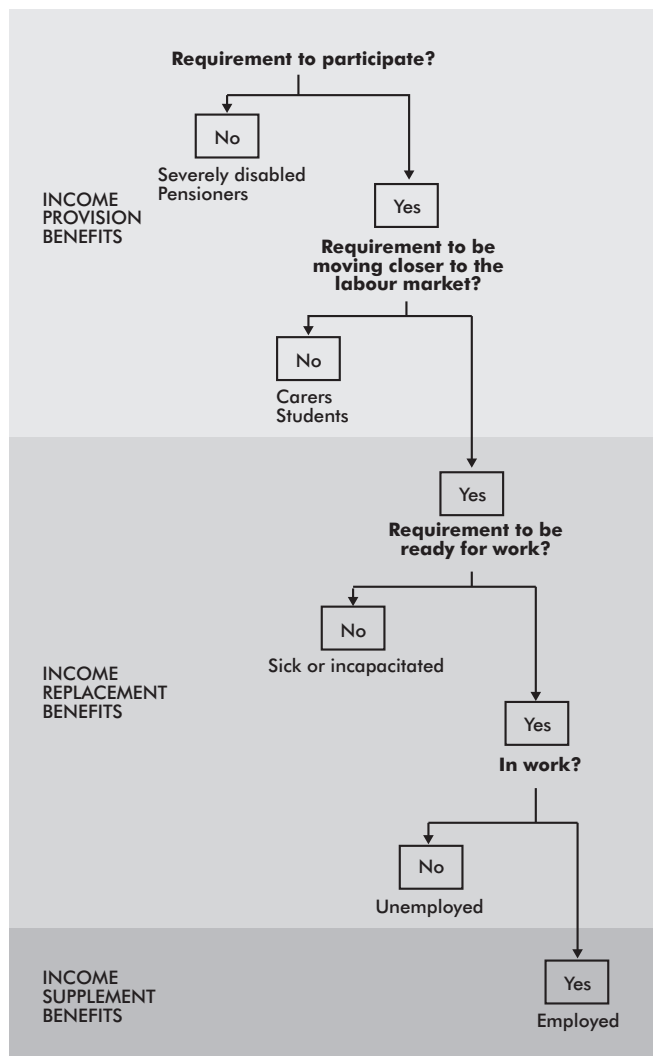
Requirement to participate?

No

Severely disabled
Pensioners

INCOME
PROVISION
BENEFITS

Yes

Requirement to be moving closer to the labour market?

No

Carers
Students

Yes

Requirement to be ready for work?

No

Sick or incapacitated

INCOME
REPLACEMENT
BENEFITS

Yes

In work?

No

Unemployed

INCOME
SUPPLEMENT
BENEFITS

Yes

Employed